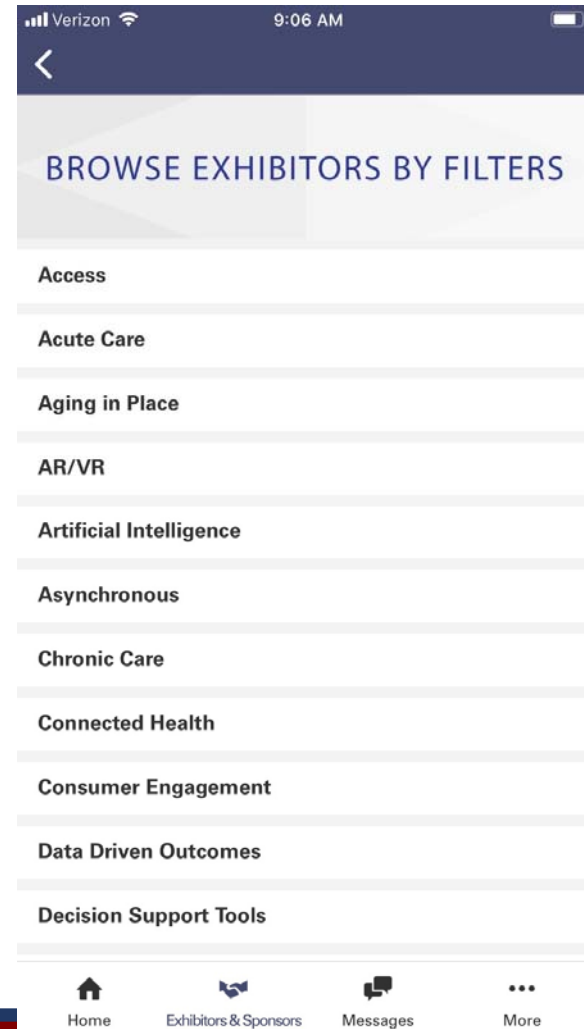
Verizon 9:06 AM

BROWSE EXHIBITORS BY FILTERS

Access

Acute Care

Aging in Place

AR/VR

Artificial Intelligence

Asynchronous

Chronic Care

Connected Health

Consumer Engagement

Data Driven Outcomes

Decision Support Tools

Home
Exhibitors & Sponsors
Messages
More